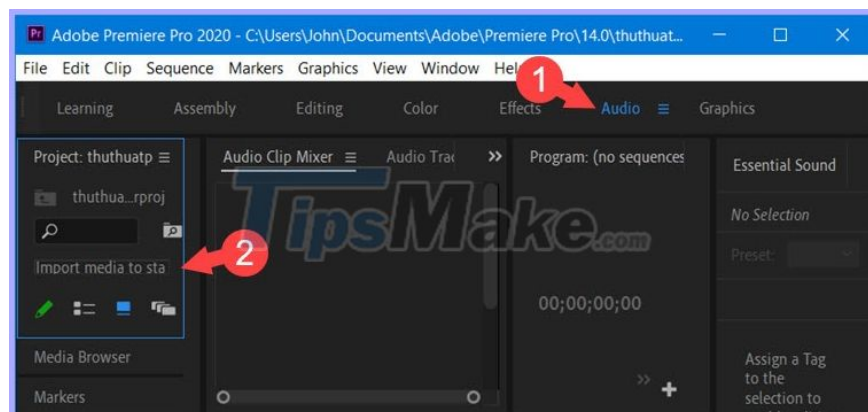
Pr Adobe Premiere Pro 2020 - C:\Users\John\Documents\Adobe\Premiere Pro\14.0\thuthuat...

File Edit Clip Sequence Markers Graphics View Window Hel

1

Learning Assembly Editing Color Effects Audio ≡ Graphics

Project: thuthuatp ≡

thuthua...rproj

Import media to sta

2

Media Browser

Markers

Audio Clip Mixer ≡ Audio Trac »

TipsMake.com

Program: (no sequences

00;00;00;00

Essential Sound

No Selection

Preset:

Assign a Tag to the selection to